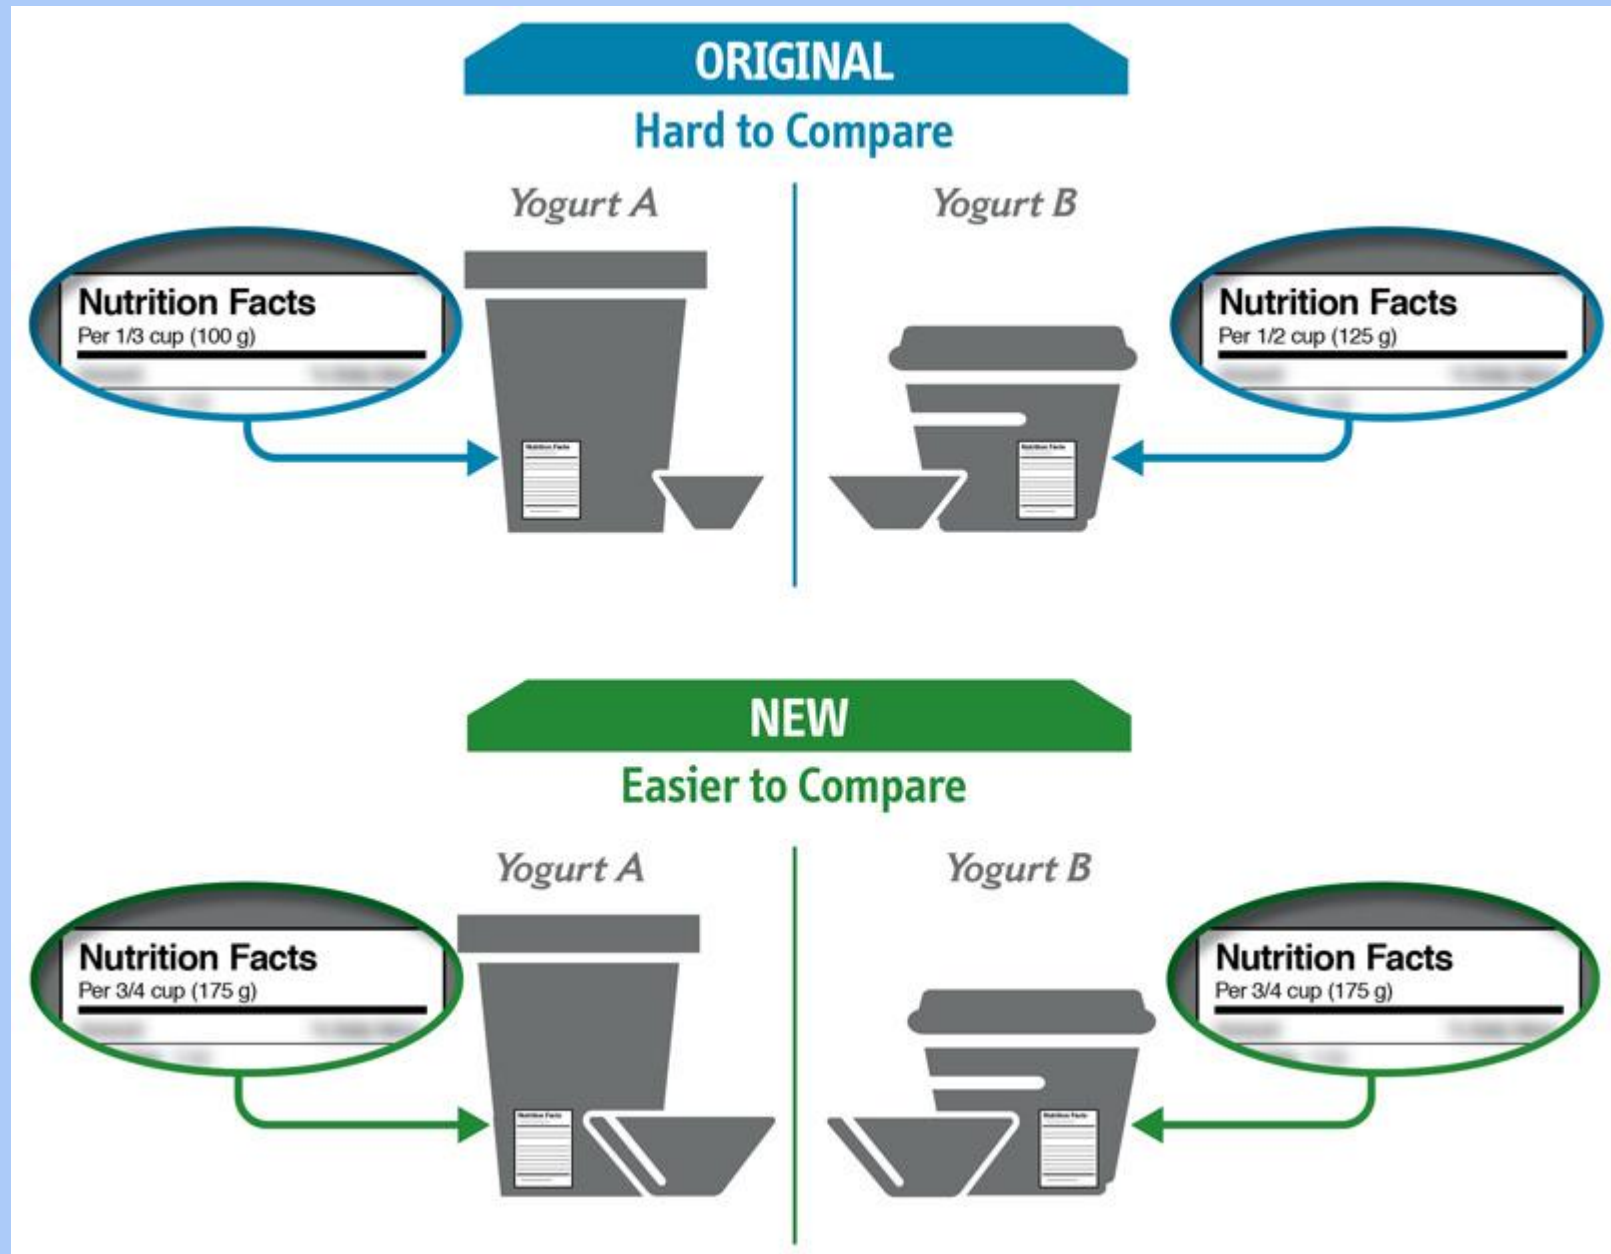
ORIGINAL
Hard to Compare

Yogurt A

Nutrition Facts
Per 1/3 cup (100 g)

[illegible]

Yogurt B

Nutrition Facts
Per 1/2 cup (125 g)

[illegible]

NEW
Easier to Compare

Yogurt A

Nutrition Facts
Per 3/4 cup (175 g)

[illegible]

Yogurt B

Nutrition Facts
Per 3/4 cup (175 g)

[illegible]